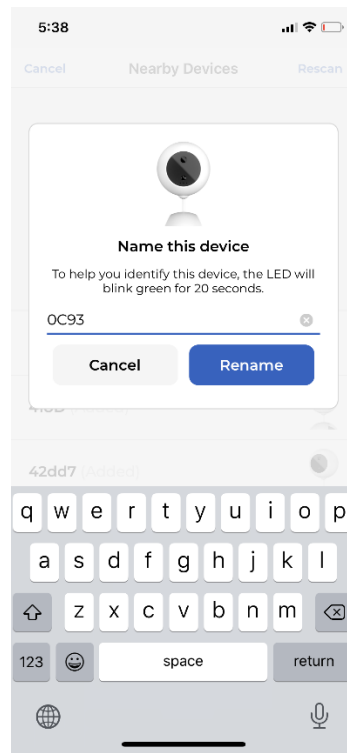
5:38

Cancel
Nearby Devices
Rescan

Name this device

To help you identify this device, the LED will blink green for 20 seconds.

0C93

Cancel
Rename

41bD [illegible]

42dd7 (Added)

q w e r t y u i o p
a s d f g h j k l
z x c v b n m
123
space
return